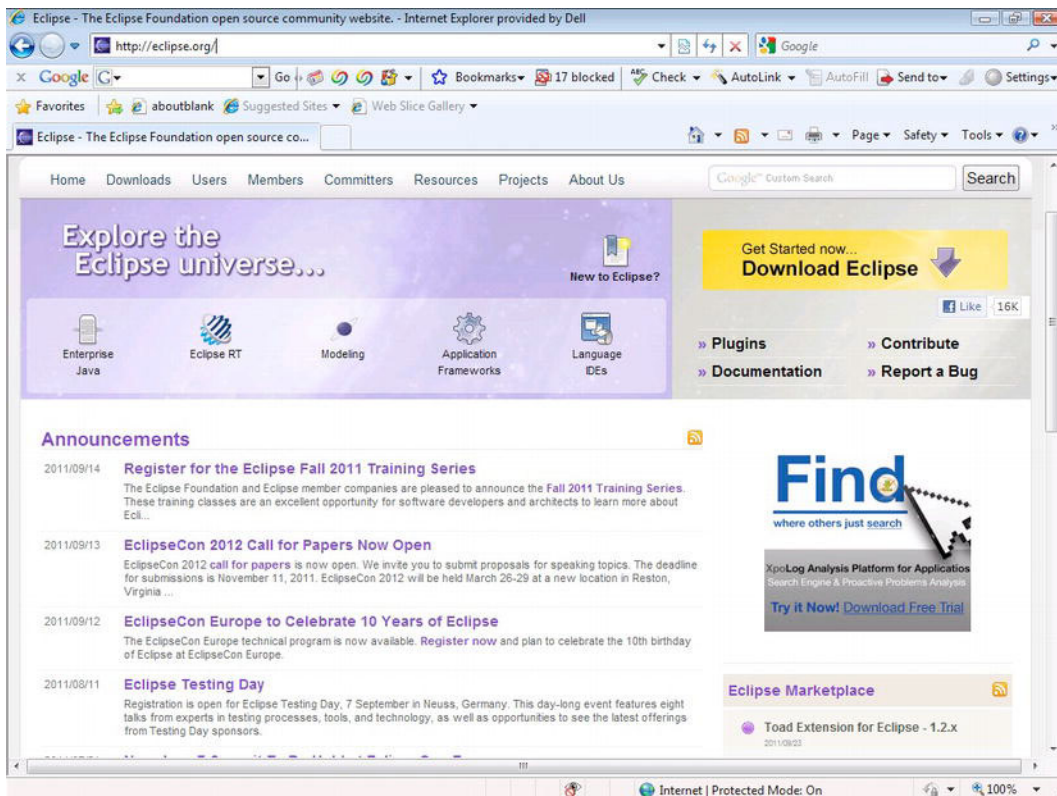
Eclipse - The Eclipse Foundation open source community website. - Internet Explorer provided by Dell

http://eclipse.org/

Google

x Google G Go Bookmarks 17 blocked Check AutoLink AutoFill Send to Settings

Favorites aboutblank Suggested Sites Web Slice Gallery

Eclipse - The Eclipse Foundation open source co...

Page Safety Tools

Home Downloads Users Members Committers Resources Projects About Us

Google Custom Search Search

Explore the Eclipse universe...

New to Eclipse?

Enterprise Java

Eclipse RT

Modeling

Application Frameworks

Language IDEs

Get Started now... Download Eclipse

Like 16K

» Plugins

» Contribute

» Documentation

» Report a Bug

Announcements

2011/09/14 Register for the Eclipse Fall 2011 Training Series

The Eclipse Foundation and Eclipse member companies are pleased to announce the Fall 2011 Training Series. These training classes are an excellent opportunity for software developers and architects to learn more about Ecli...

2011/09/13 EclipseCon 2012 Call for Papers Now Open

EclipseCon 2012 call for papers is now open. We invite you to submit proposals for speaking topics. The deadline for submissions is November 11, 2011. EclipseCon 2012 will be held March 26-29 at a new location in Reston, Virginia ...

2011/09/12 EclipseCon Europe to Celebrate 10 Years of Eclipse

The EclipseCon Europe technical program is now available. Register now and plan to celebrate the 10th birthday of Eclipse at EclipseCon Europe.

2011/08/11 Eclipse Testing Day

Registration is open for Eclipse Testing Day, 7 September in Neuss, Germany. This day-long event features eight talks from experts in testing processes, tools, and technology, as well as opportunities to see the latest offerings from Testing Day sponsors.

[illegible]

Find

where others just search

XpoLog Analysis Platform for Applicatio

Search Engine & Proactive Problems Analysis

Try it Now! Download Free Trial

Eclipse Marketplace

Toad Extension for Eclipse - 1.2.x

2011/09/23

Internet | Protected Mode: On

100%